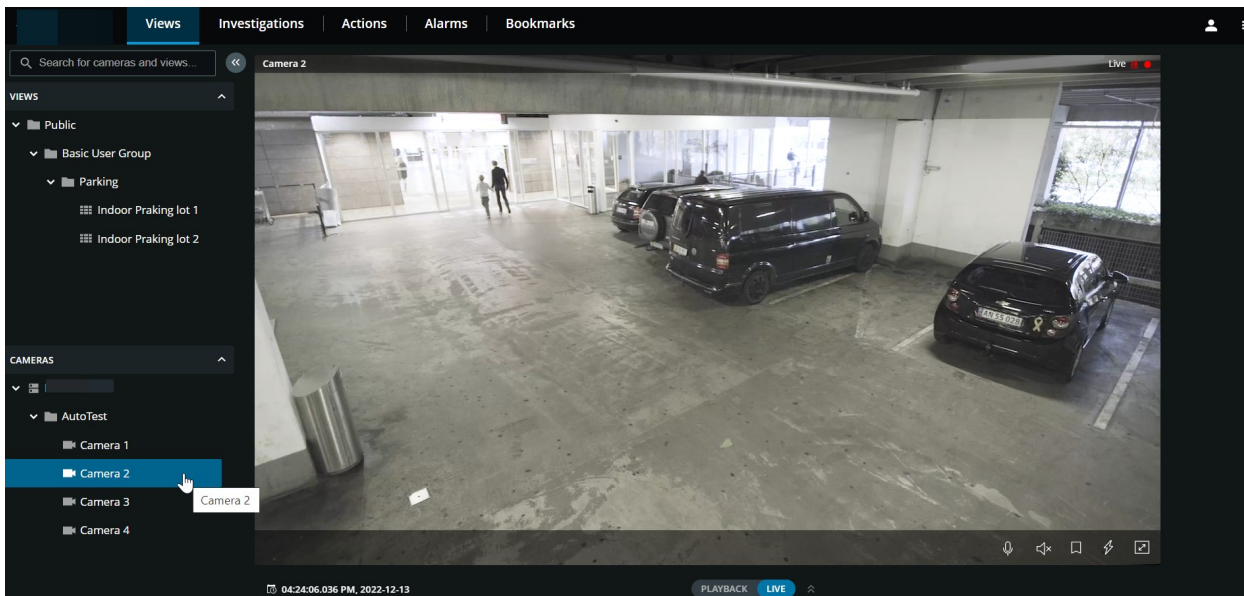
Views Investigations Actions Alarms Bookmarks

Search for cameras and views...

VIEWS

Public

Basic User Group

Parking

Indoor Praking lot 1

Indoor Praking lot 2

CAMERAS

AutoTest

Camera 1

Camera 2

Camera 2

Camera 3

Camera 4

Camera 2

Live

AN 55 028

04:24:06.036 PM, 2022-12-13

PLAYBACK LIVE